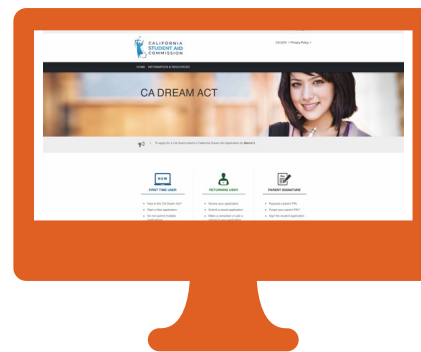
CALIFORNIA STUDENT AID COMMISSION

CSAC.ca.gov | Privacy Policy |

HOME INFORMATION & RESOURCES

CA DREAM ACT

To apply for Cal Grant, submit a California Dream Act Application by March 2

NEW

FIRST TIME USER

New to the CA Dream Act?
Start a New application
Do not submit multiple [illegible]

RETURNING USER

Review your application
Submit a saved application
Make a correction or add a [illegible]

PARENT SIGNATURE

Request a parent PIN
Forgot your parent PIN?
Sign the student application